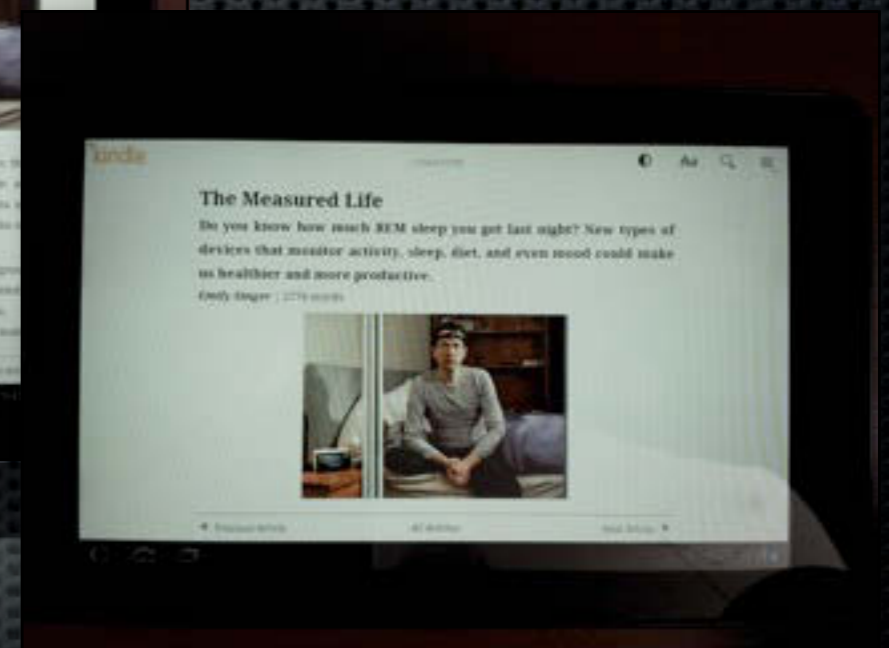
kindle

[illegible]

Aa

The Measured Life

Do you know how much REM sleep you got last night? New types of devices that monitor activity, sleep, diet, and even mood could make us healthier and more productive.

Emily Singer | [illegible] words

◄ Previous Article

All Articles

Next Article ►